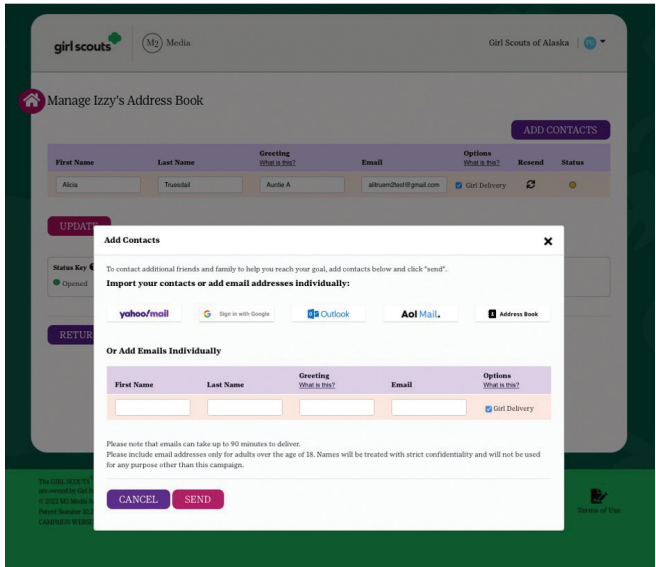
girl scouts

M2 Media

Girl Scouts of Alaska

Manage Izzy's Address Book

ADD CONTACTS

| First Name | Last Name | Greeting What is this? | Email | Options What is this? | Resend | Status |
|---|---|---|---|---|---|---|
| Alicia | Truesdail | Auntie A | alitruem2test@gmail.com | Girl Delivery | | |

UPDATE

Status Key

Opened

RETURN

Add Contacts

To contact additional friends and family to help you reach your goal, add contacts below and click "send".

Import your contacts or add email addresses individually:

yahoo!mail

Sign in with Google

Outlook

Aol Mail.

Address Book

Or Add Emails Individually

| First Name | Last Name | Greeting What is this? | Email | Options What is this? |
|---|---|---|---|---|
| | | | | Girl Delivery |

Please note that emails can take up to 90 minutes to deliver.
Please include email addresses only for adults over the age of 18. Names will be treated with strict confidentiality and will not be used for any purpose other than this campaign.

CANCEL

SEND

The GIRL SCOUTS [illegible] are owned by Girl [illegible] © 2022 M2 Media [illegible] Patent Number 11,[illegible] CAMPAIGN WEBS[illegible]

Terms of Use